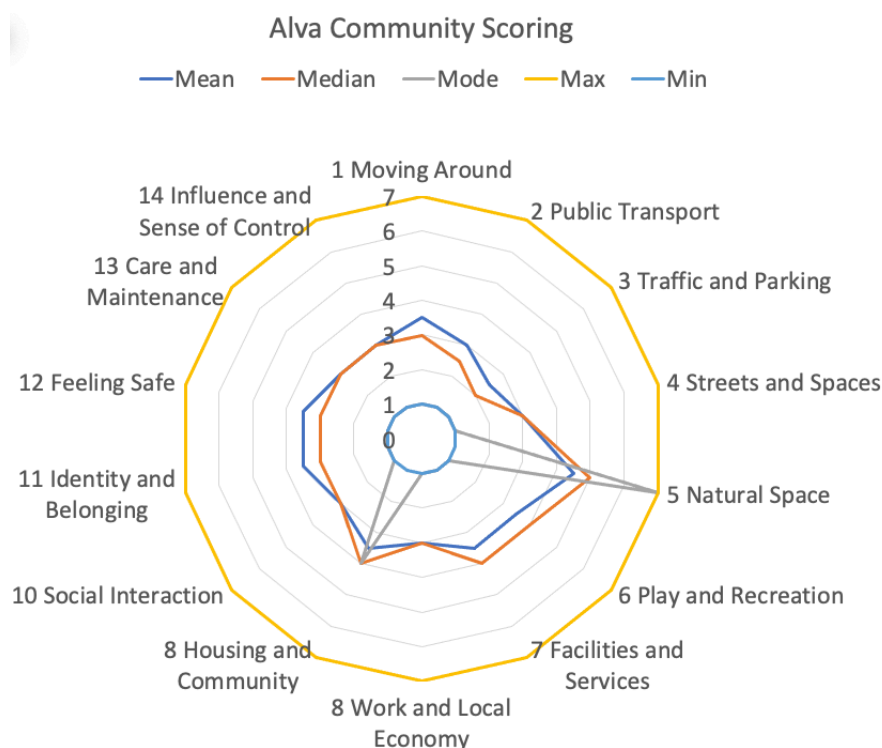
Alva Community Scoring

Mean Median Mode Max Min

1 Moving Around
2 Public Transport
3 Traffic and Parking
4 Streets and Spaces
5 Natural Space
6 Play and Recreation
7 Facilities and Services
8 Work and Local Economy
8 Housing and Community
10 Social Interaction
11 Identity and Belonging
12 Feeling Safe
13 Care and Maintenance
14 Influence and Sense of Control

7
6
5
4
3
2
1
0